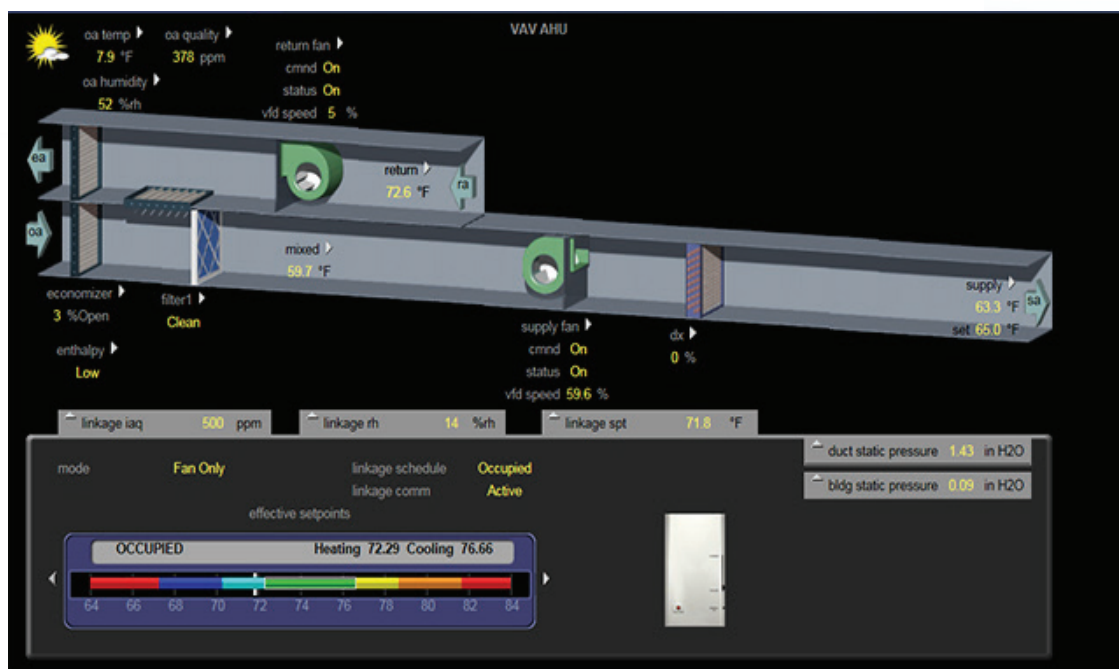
VAV AHU

oa temp 7.9 °F
oa quality 378 ppm
oa humidity 52 %rh

return fan
cmnd On
status On
vfd speed 5 %

ea
oa
return 72.6 °F
ra

mixed 59.7 °F

economizer 3 %Open
filter1 Clean
enthalpy Low

supply fan
cmnd On
status On
vfd speed 59.6 %

dx 0 %

supply 63.3 °F
sa
set 65.0 °F

linkage iaq 500 ppm
linkage rh 14 %rh
linkage spt 71.8 °F

duct static pressure 1.43 in H2O
bldg static pressure 0.09 in H2O

mode Fan Only
linkage schedule Occupied
linkage comm Active
effective setpoints

OCCUPIED Heating 72.29 Cooling 76.66

64 66 68 70 72 74 76 78 80 82 84